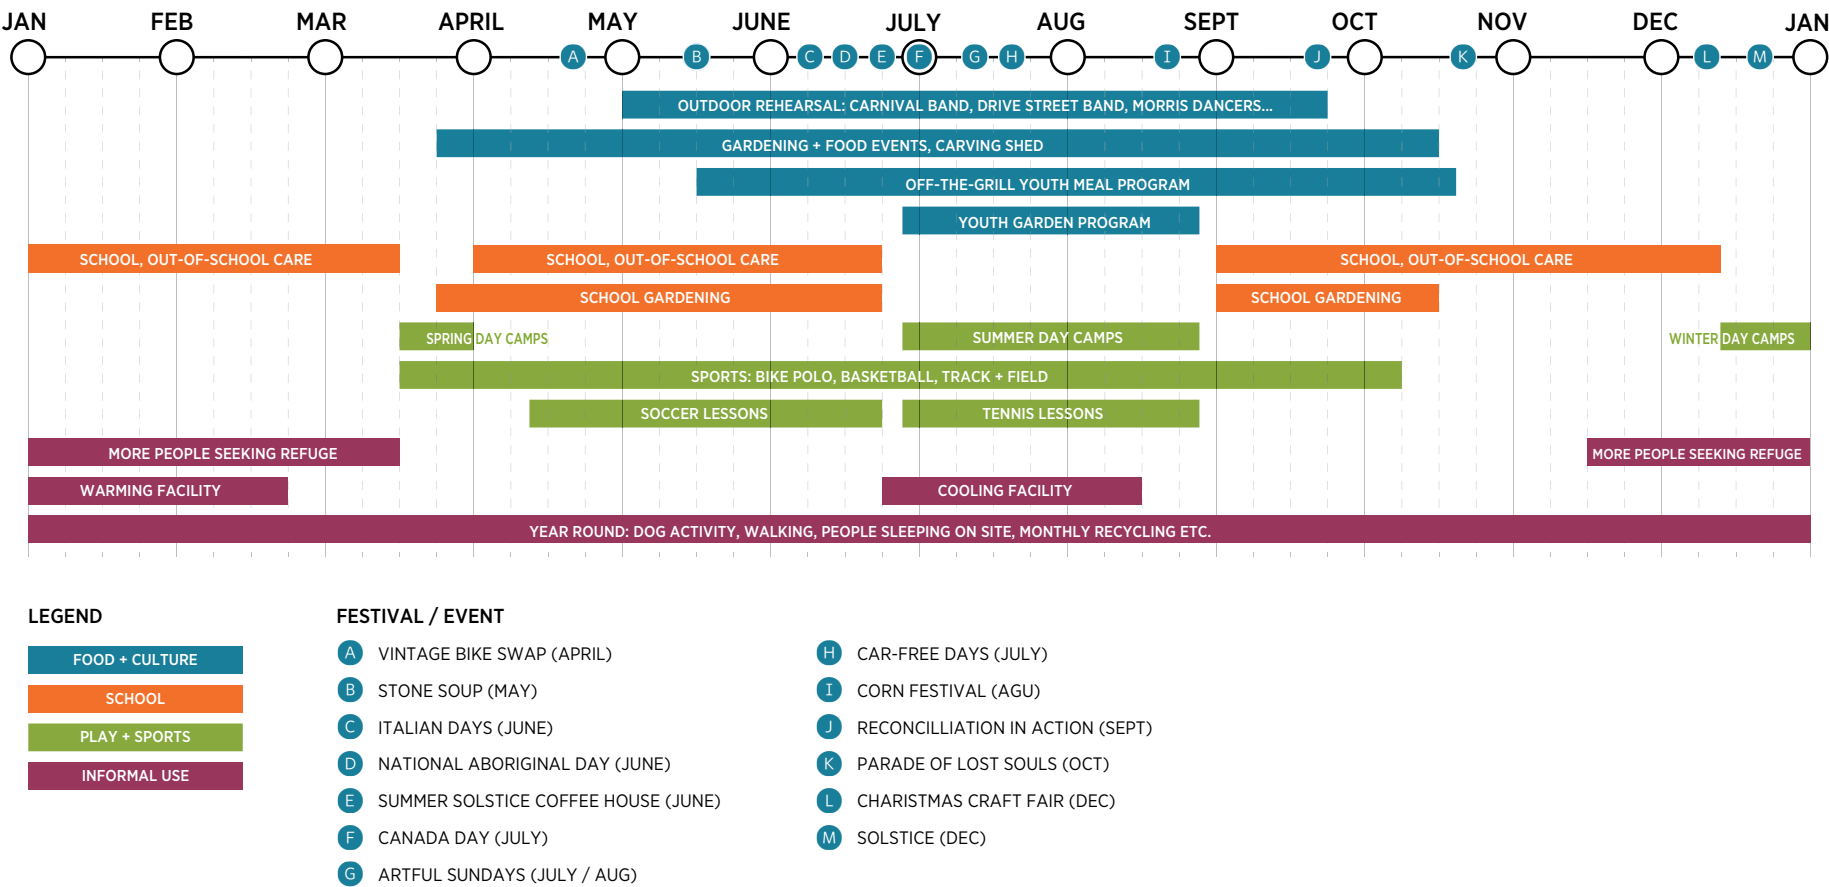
JAN FEB MAR APRIL MAY JUNE JULY AUG SEPT OCT NOV DEC JAN

A B C D E F G H I J K L M

OUTDOOR REHEARSAL: CARNIVAL BAND, DRIVE STREET BAND, MORRIS DANCERS...

GARDENING + FOOD EVENTS, CARVING SHED

OFF-THE-GRILL YOUTH MEAL PROGRAM

YOUTH GARDEN PROGRAM

SCHOOL, OUT-OF-SCHOOL CARE

SCHOOL, OUT-OF-SCHOOL CARE

SCHOOL, OUT-OF-SCHOOL CARE

SCHOOL GARDENING

SCHOOL GARDENING

SPRING DAY CAMPS

SUMMER DAY CAMPS

WINTER DAY CAMPS

SPORTS: BIKE POLO, BASKETBALL, TRACK + FIELD

SOCCER LESSONS

TENNIS LESSONS

MORE PEOPLE SEEKING REFUGE

MORE PEOPLE SEEKING REFUGE

WARMING FACILITY

COOLING FACILITY

YEAR ROUND: DOG ACTIVITY, WALKING, PEOPLE SLEEPING ON SITE, MONTHLY RECYCLING ETC.

LEGEND

FOOD + CULTURE

SCHOOL

PLAY + SPORTS

INFORMAL USE

FESTIVAL / EVENT

A VINTAGE BIKE SWAP (APRIL)

B STONE SOUP (MAY)

C ITALIAN DAYS (JUNE)

D NATIONAL ABORIGINAL DAY (JUNE)

E SUMMER SOLSTICE COFFEE HOUSE (JUNE)

F CANADA DAY (JULY)

G ARTFUL SUNDAYS (JULY / AUG)

H CAR-FREE DAYS (JULY)

I CORN FESTIVAL (AGU)

J RECONCILLIATION IN ACTION (SEPT)

K PARADE OF LOST SOULS (OCT)

L CHARISTMAS CRAFT FAIR (DEC)

M SOLSTICE (DEC)